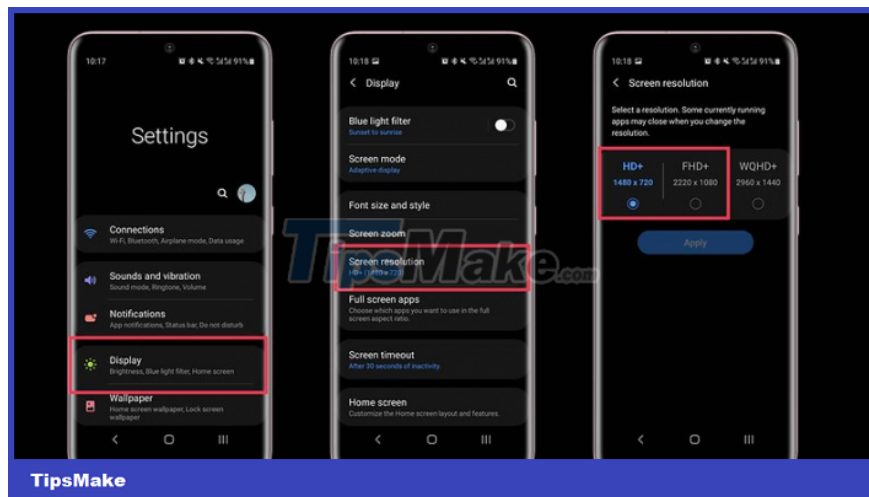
10:17 91%

Settings

Connections
Wi-Fi, Bluetooth, Airplane mode, Data usage

Sounds and vibration
Sound mode, Ringtone, Volume

Notifications
App notifications, Status bar, Do not disturb

Display
Brightness, Blue light filter, Home screen

Wallpaper
Home screen wallpaper, Lock screen wallpaper

10:18 91%

Display

Blue light filter
Sunset to sunrise

Screen mode
Adaptive display

Font size and style

Screen zoom

Screen resolution
HD+ (1480 x 720)

Full screen apps
Choose which apps you want to use in the full screen aspect ratio.

Screen timeout
After 30 seconds of inactivity

Home screen
Customize the Home screen layout and features.

10:18 91%

Screen resolution

Select a resolution. Some currently running apps may close when you change the resolution.

HD+
1480 x 720

FHD+
2220 x 1080

WQHD+
2960 x 1440

Apply

TipsMake.com

TipsMake